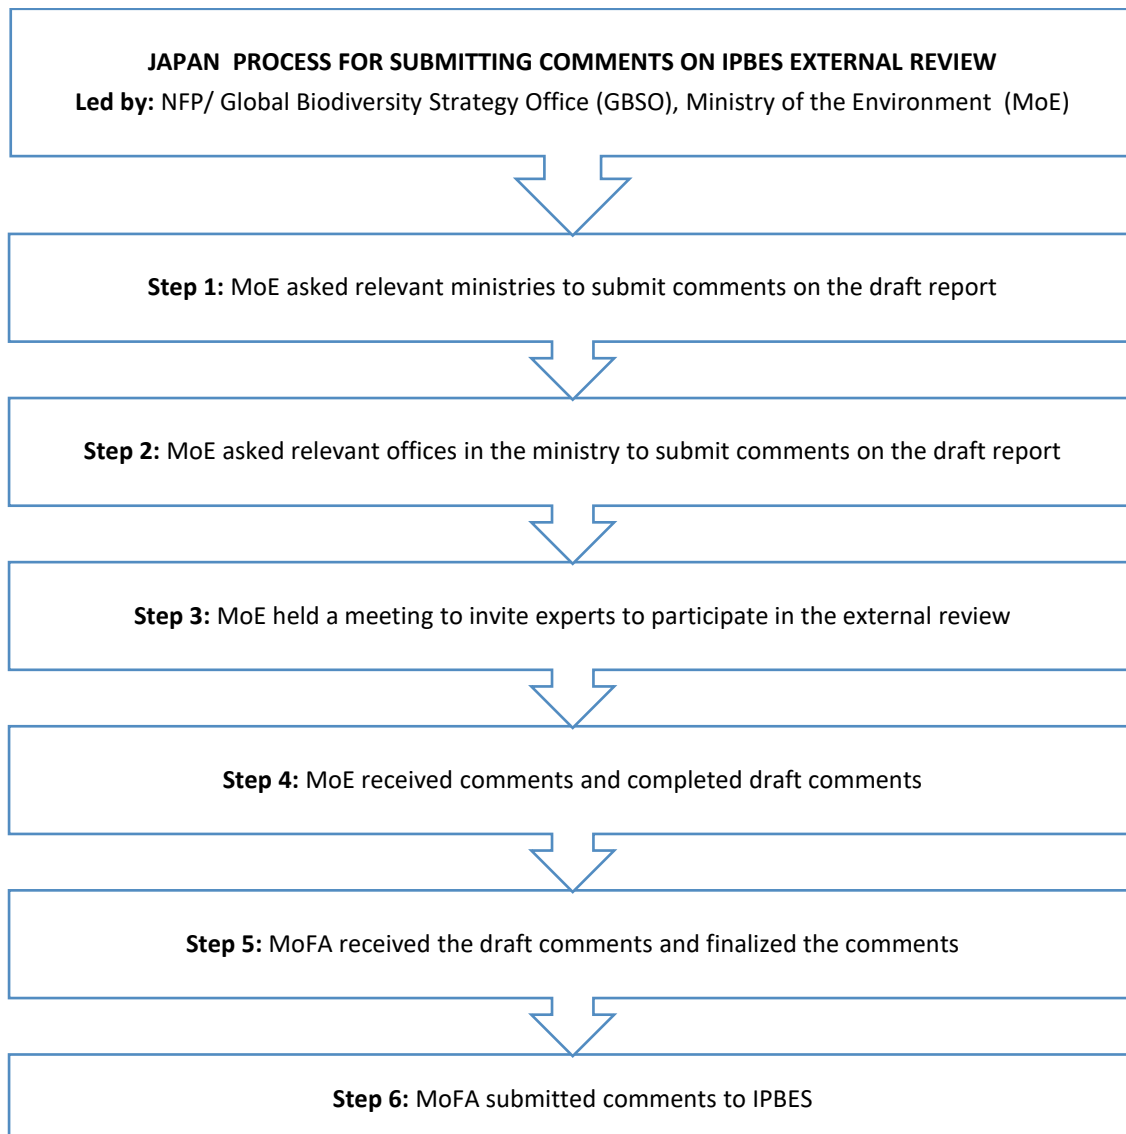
JAPAN PROCESS FOR SUBMITTING COMMENTS ON IPBES EXTERNAL REVIEW

Led by: NFP/ Global Biodiversity Strategy Office (GBSO), Ministry of the Environment (MoE)

Step 1: MoE asked relevant ministries to submit comments on the draft report

Step 2: MoE asked relevant offices in the ministry to submit comments on the draft report

Step 3: MoE held a meeting to invite experts to participate in the external review

Step 4: MoE received comments and completed draft comments

Step 5: MoFA received the draft comments and finalized the comments

Step 6: MoFA submitted comments to IPBES